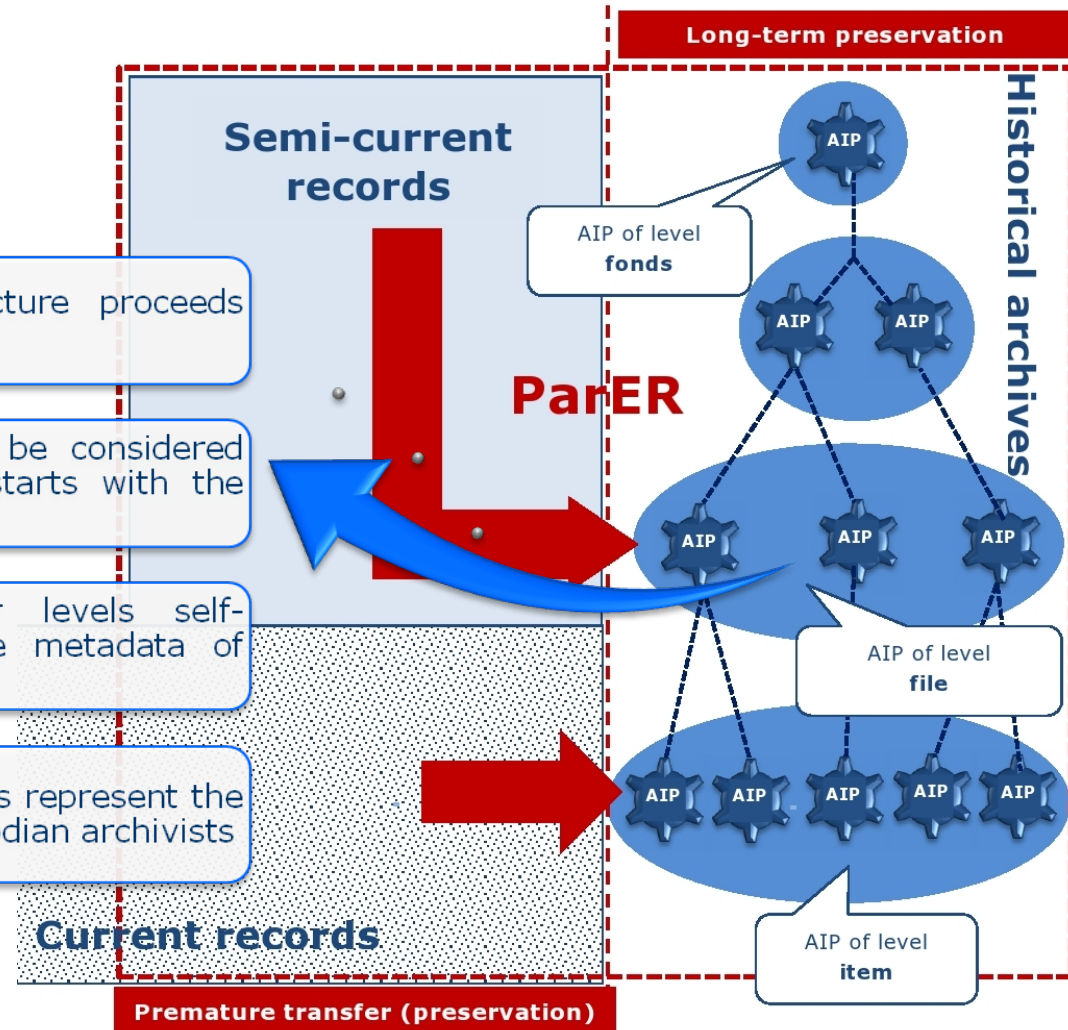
Long-term preservation

Semi-current records

Historical archives

AIP

AIP of level **fonds**

AIP AIP

ParER

cture proceeds

be considered starts with the

AIP AIP AIP

levels self- e metadata of

AIP of level **file**

s represent the dian archivists

AIP AIP AIP AIP AIP

Current records

AIP of level **item**

Premature transfer (preservation)